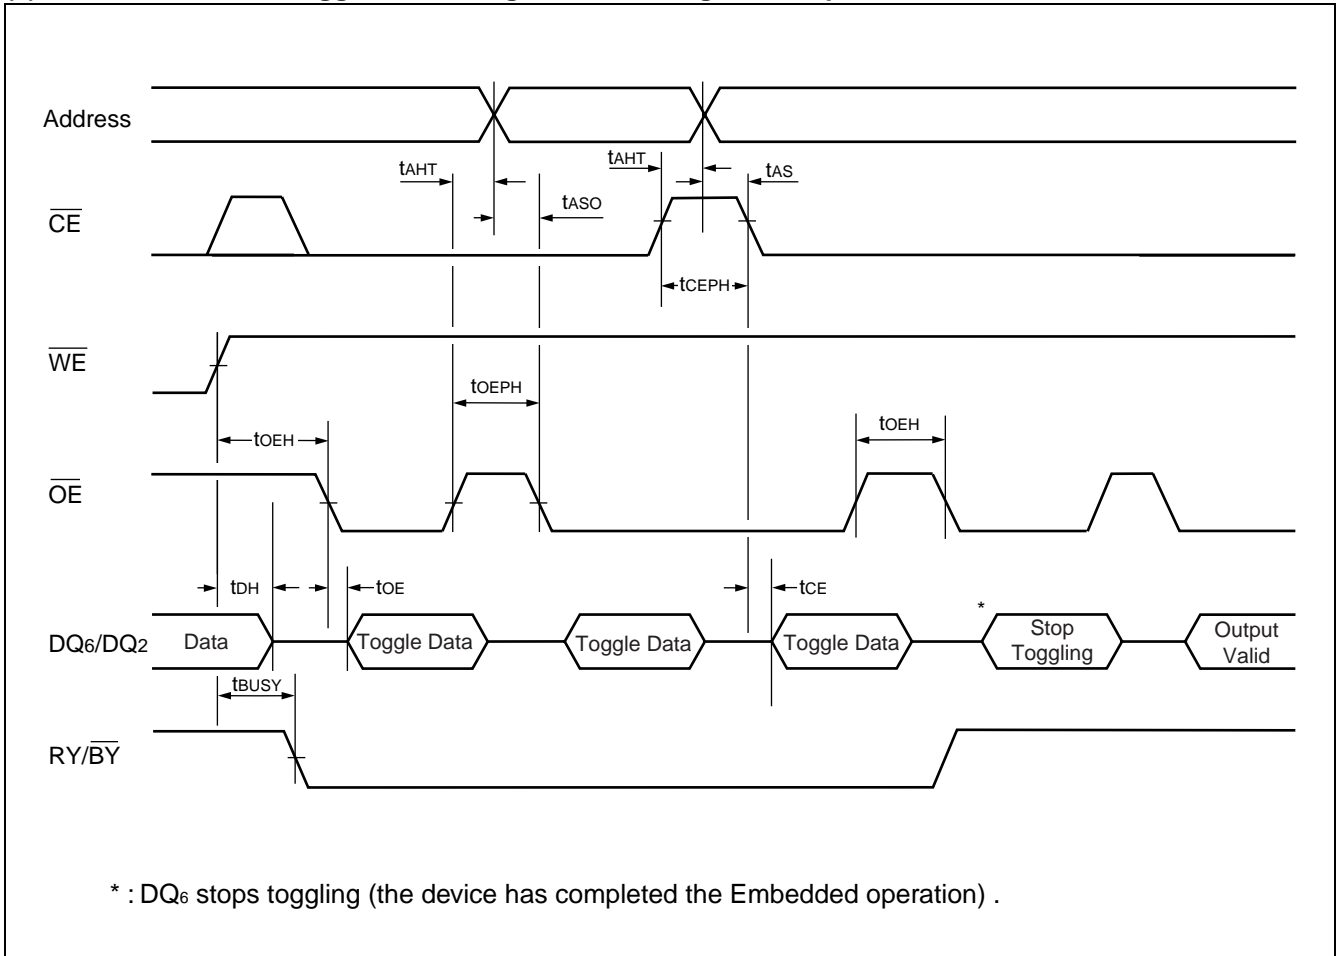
Address

$t_{AHT}$

$t_{AHT}$

$t_{AS}$

$t_{ASO}$

$\overline{CE}$

$t_{CEPH}$

$\overline{WE}$

$t_{OEPH}$

$t_{OEH}$

$t_{OEH}$

$\overline{OE}$

$t_{DH}$

$t_{OE}$

$t_{CE}$

*

$DQ_6/DQ_2$

Data

Toggle Data

Toggle Data

Toggle Data

Stop Toggling

Output Valid

$t_{BUSY}$

$RY/\overline{BY}$

* : $DQ_6$ stops toggling (the device has completed the Embedded operation) .